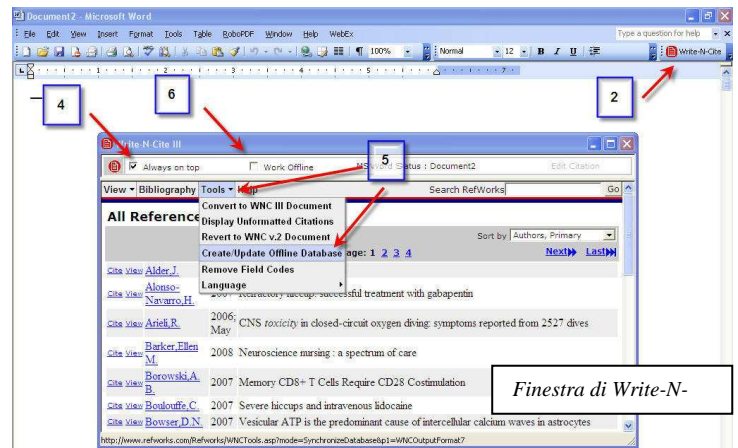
Document2 - Microsoft Word

File Edit View Insert Format Tools Table RoboPDF Window Help WebEx

Type a question for help

100% Normal 12 B I U

Write-N-Cite

4

6

2

Write-N-Cite III

Always on top

Work Offline

5

MS Word Status : Document2

Edit Citation

View ▾ Bibliography Tools ▾ Help

Search RefWorks

Go

All References

Convert to WNC III Document
Display Unformatted Citations
Revert to WNC v.2 Document
Create/Update Offline Database
Remove Field Codes
Language ▸

Sort by Authors, Primary

age: 1 2 3 4

Next Last

| | | | |
|---|---|---|---|
| Cite View | Alder,J. | 200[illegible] | |
| Cite View | Alonso-Navarro,H. | 200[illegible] | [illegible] hiccup: successful treatment with gabapentin |
| Cite View | Arieli,R. | 2006; May | CNS toxicity in closed-circuit oxygen diving: symptoms reported from 2527 dives |
| Cite View | Barker,Ellen M. | 2008 | Neuroscience nursing : a spectrum of care |
| Cite View | Borowski,A. B. | 2007 | Memory CD8+ T Cells Require CD28 Costimulation |
| Cite View | Boulouffe,C. | 2007 | Severe hiccups and intravenous lidocaine |
| Cite View | Bowser,D.N. | 2007 | Vesicular ATP is the predominant cause of intercellular calcium waves in astrocytes |

Finestra di Write-N-

http://www.refworks.com/Refworks/WNCTools.asp?mode=SynchronizeDatabase&p1=WNCOutputFormat7